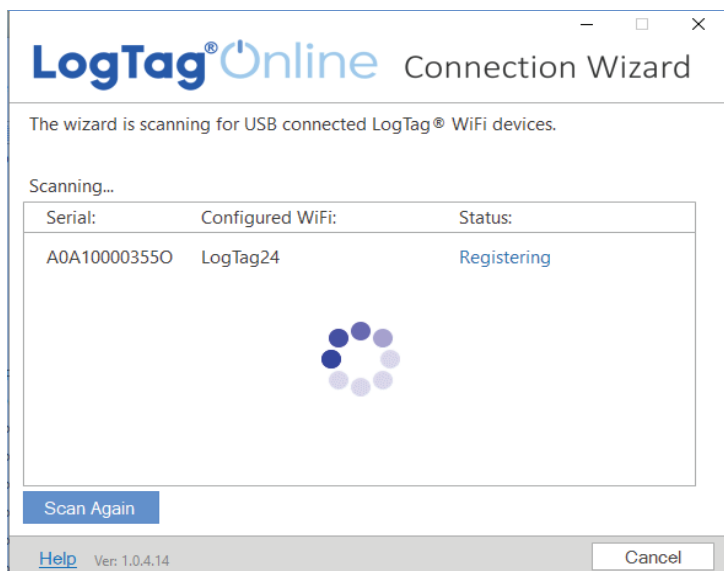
LogTag®Online Connection Wizard

The wizard is scanning for USB connected LogTag® WiFi devices.

Scanning...

| Serial: | Configured WiFi: | Status: |
|---|---|---|
| A0A10000355O | LogTag24 | Registering |

Scan Again

Help Ver: 1.0.4.14

Cancel